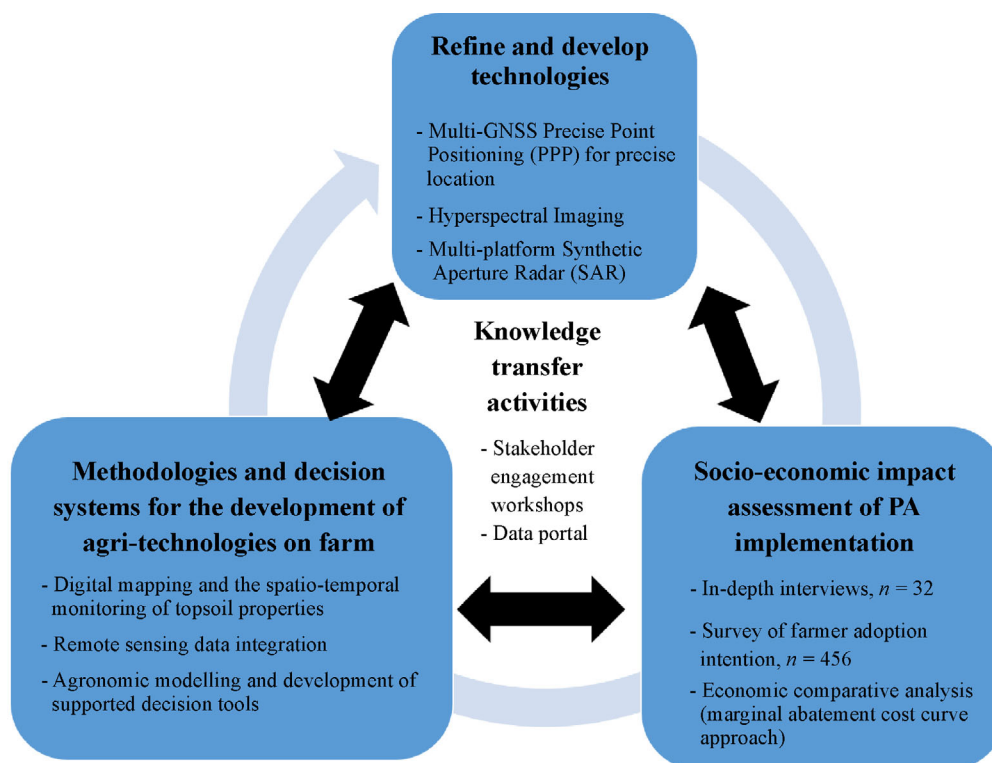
Refine and develop technologies

- Multi-GNSS Precise Point Positioning (PPP) for precise location
- Hyperspectral Imaging
- Multi-platform Synthetic Aperture Radar (SAR)

Knowledge transfer activities

- Stakeholder engagement workshops
- Data portal

Methodologies and decision systems for the development of agri-technologies on farm

- Digital mapping and the spatio-temporal monitoring of topsoil properties
- Remote sensing data integration
- Agronomic modelling and development of supported decision tools

Socio-economic impact assessment of PA implementation

- In-depth interviews, $n$ = 32
- Survey of farmer adoption intention, $n$ = 456
- Economic comparative analysis (marginal abatement cost curve approach)